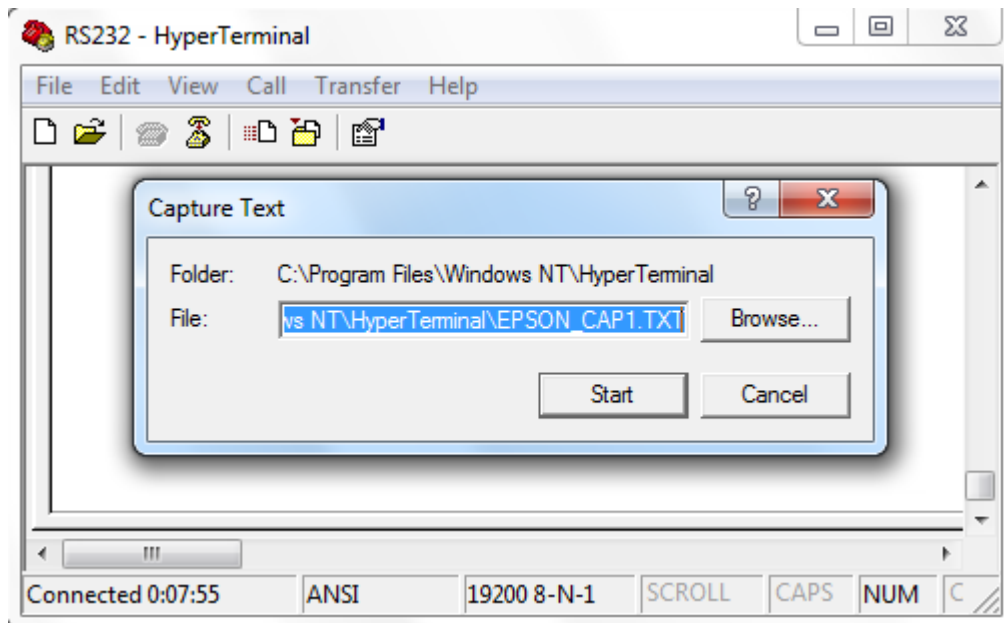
RS232 - HyperTerminal

File Edit View Call Transfer Help

Capture Text

Folder: C:\Program Files\Windows NT\HyperTerminal

File: vs NT\HyperTerminal\EPSON_CAP1.TXT

Browse...

Start

Cancel

Connected 0:07:55 | ANSI | 19200 8-N-1 | SCROLL | CAPS | NUM | C